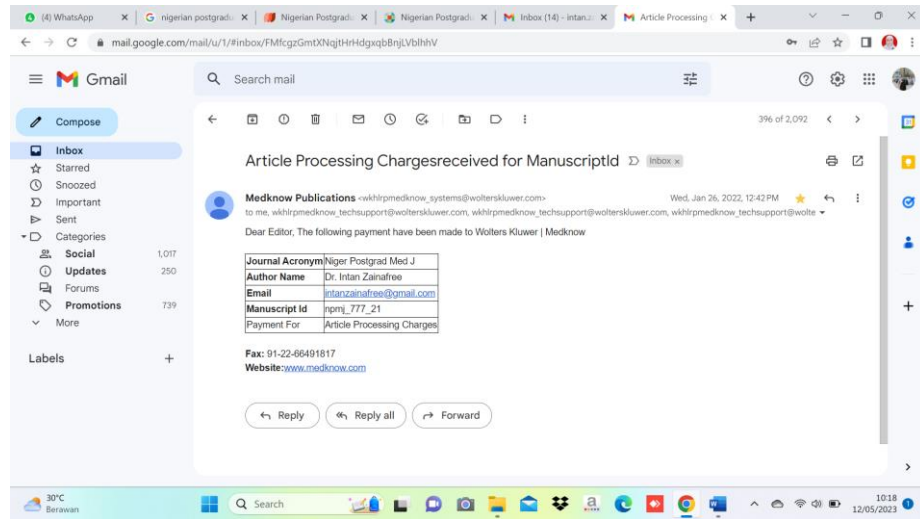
(4) WhatsApp | nigerian postgradu | Nigerian Postgradu | Nigerian Postgradu | Inbox (14) - intanz | Article Processing

mail.google.com/mail/u/1/#inbox/FMfcgzGmtXNqjtHrHdgxqbBnjLVblhhV

Gmail

Search mail

Compose

Inbox
Starred
Snoozed
Important
Sent
Categories
Social 1,017
Updates 250
Forums
Promotions 739
More

Labels

396 of 2,092

Article Processing Chargesreceived for ManuscriptId Inbox ×

Medknow Publications <wkhlrpmedknow_systems@wolterskluwer.com> Wed, Jan 26, 2022, 12:42 PM
to me, wkhlrpmedknow_techsupport@wolterskluwer.com, wkhlrpmedknow_techsupport@wolterskluwer.com, wkhlrpmedknow_techsupport@wolte

Dear Editor, The following payment have been made to Wolters Kluwer | Medknow

| Journal Acronym | Niger Postgrad Med J |
|---|---|
| Author Name | Dr. Intan Zainafree |
| Email | intanzainafree@gmail.com |
| Manuscript Id | npmj_777_21 |
| Payment For | Article Processing Charges |

Fax: 91-22-66491817
Website:www.medknow.com

Reply | Reply all | Forward

30°C Berawan

Search

10:18 12/05/2023